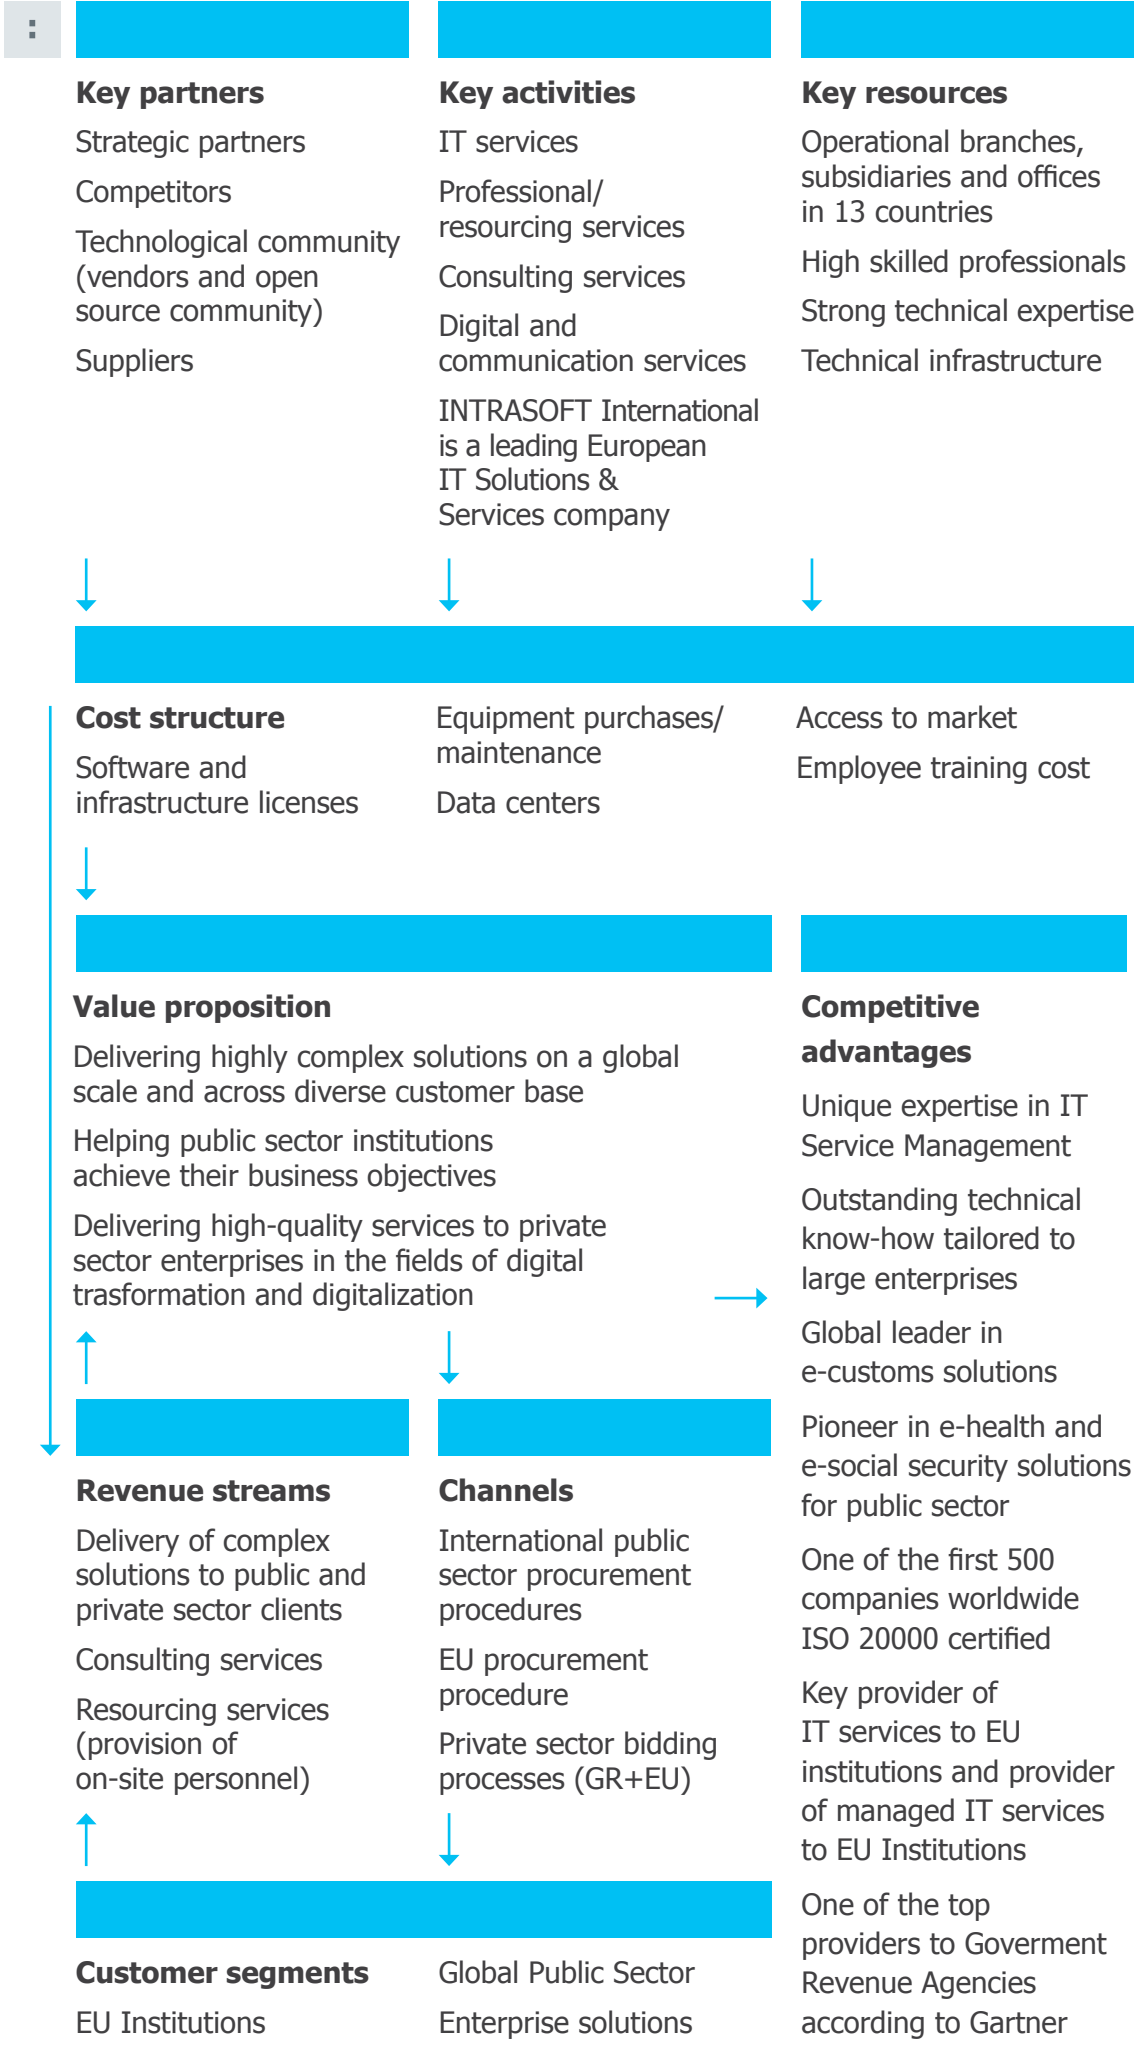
Key partners

Strategic partners

Competitors

Technological community (vendors and open source community)

Suppliers

Key activities

IT services

Professional/ resourcing services

Consulting services

Digital and communication services

INTRASOFT International is a leading European IT Solutions & Services company

Key resources

Operational branches, subsidiaries and offices in 13 countries

High skilled professionals

Strong technical expertise

Technical infrastructure

Cost structure

Software and infrastructure licenses

Equipment purchases/ maintenance

Data centers

Access to market

Employee training cost

Value proposition

Delivering highly complex solutions on a global scale and across diverse customer base

Helping public sector institutions achieve their business objectives

Delivering high-quality services to private sector enterprises in the fields of digital trasformation and digitalization

Competitive advantages

Unique expertise in IT Service Management

Outstanding technical know-how tailored to large enterprises

Global leader in e-customs solutions

Pioneer in e-health and e-social security solutions for public sector

One of the first 500 companies worldwide ISO 20000 certified

Key provider of IT services to EU institutions and provider of managed IT services to EU Institutions

One of the top providers to Goverment Revenue Agencies according to Gartner

Revenue streams

Delivery of complex solutions to public and private sector clients

Consulting services

Resourcing services (provision of on-site personnel)

Channels

International public sector procurement procedures

EU procurement procedure

Private sector bidding processes (GR+EU)

Customer segments

EU Institutions

Global Public Sector

Enterprise solutions